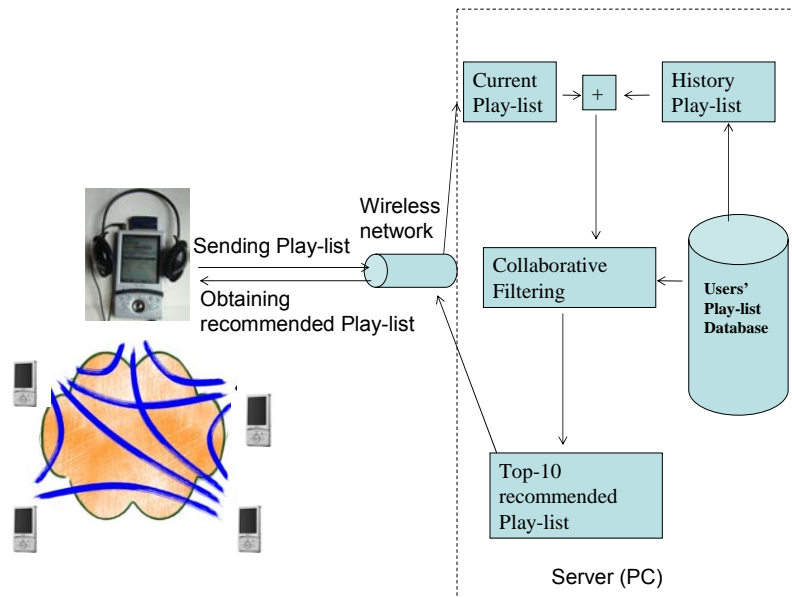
Current Play-list

+

History Play-list

Wireless network

Sending Play-list

Obtaining recommended Play-list

Collaborative Filtering

Users' Play-list Database

Top-10 recommended Play-list

Server (PC)